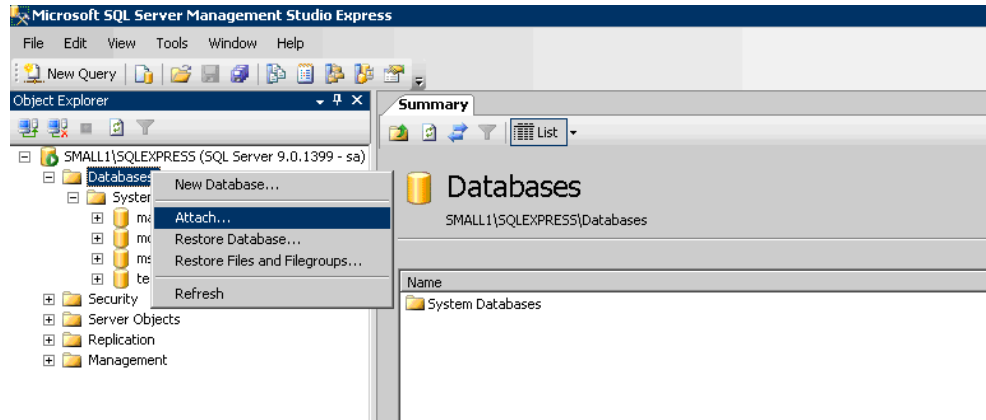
Microsoft SQL Server Management Studio Express

File Edit View Tools Window Help

New Query

Object Explorer

SMALL1\SQLEXPRESS (SQL Server 9.0.1399 - sa)
Databases
Syster
ma
mo
ms
te
Security
Server Objects
Replication
Management

New Database...
Attach...
Restore Database...
Restore Files and Filegroups...
Refresh

Summary

List

Databases

SMALL1\SQLEXPRESS\Databases

Name
System Databases